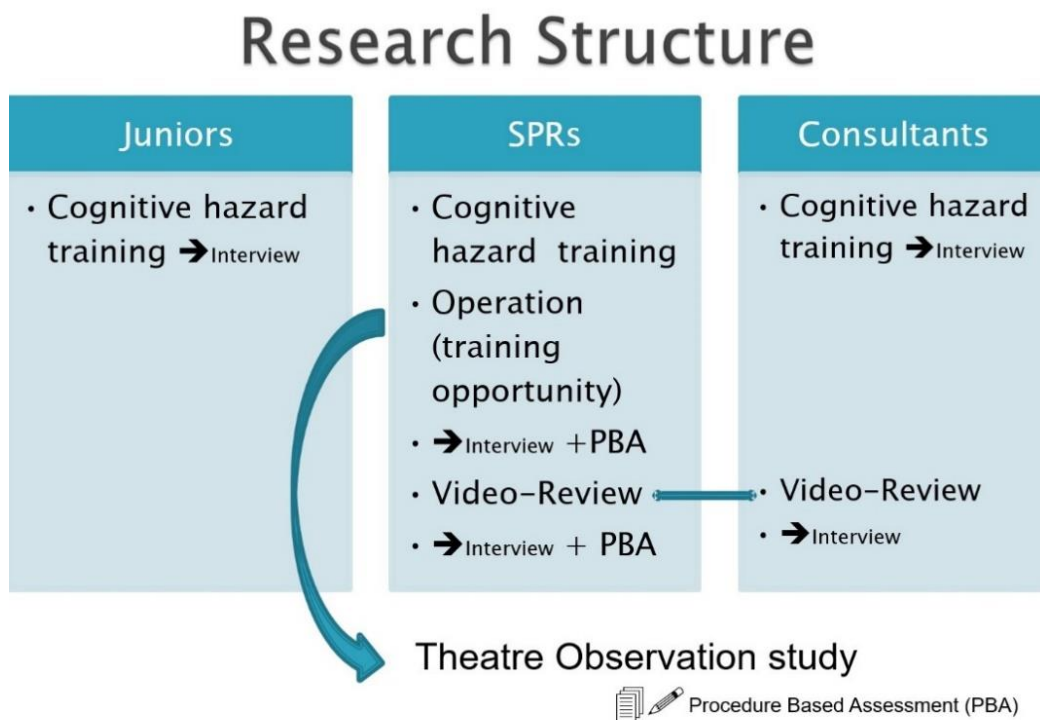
Research Structure

Juniors

- Cognitive hazard training ➔Interview

SPRs

- Cognitive hazard training
- Operation (training opportunity)
- ➔Interview +PBA
- Video-Review
- ➔Interview + PBA

Consultants

- Cognitive hazard training ➔Interview
- Video-Review
- ➔Interview

Theatre Observation study

Procedure Based Assessment (PBA)